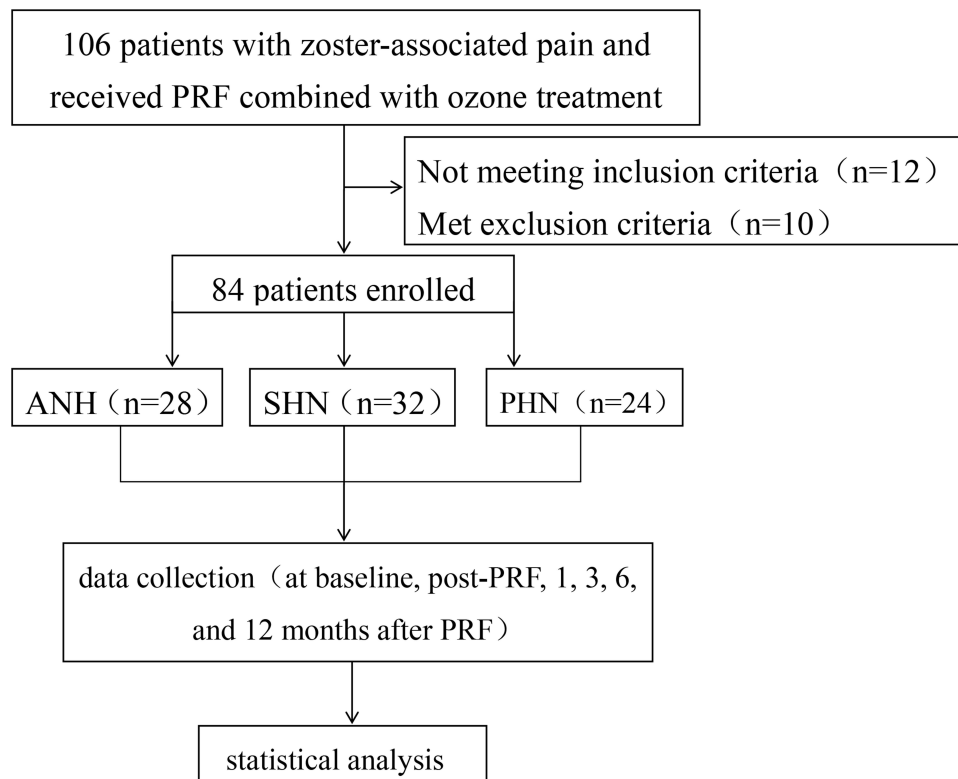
106 patients with zoster-associated pain and received PRF combined with ozone treatment

Not meeting inclusion criteria（n=12）
Met exclusion criteria（n=10）

84 patients enrolled

ANH（n=28）

SHN（n=32）

PHN（n=24）

data collection（at baseline, post-PRF, 1, 3, 6, and 12 months after PRF）

statistical analysis